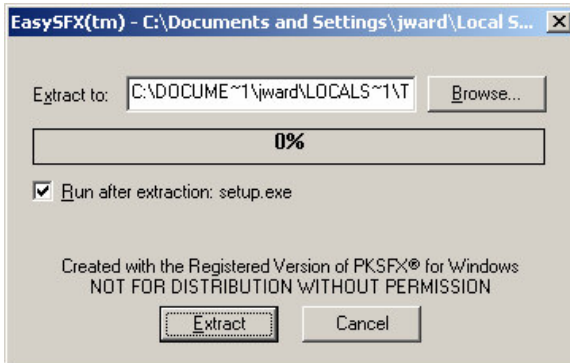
EasySFX(tm) - C:\Documents and Settings\jward\Local S...

Extract to: C:\DOCUME~1\jward\LOCALS~1\T

Browse...

0%

Run after extraction: setup.exe

Created with the Registered Version of PKSFX® for Windows
NOT FOR DISTRIBUTION WITHOUT PERMISSION

Extract

Cancel